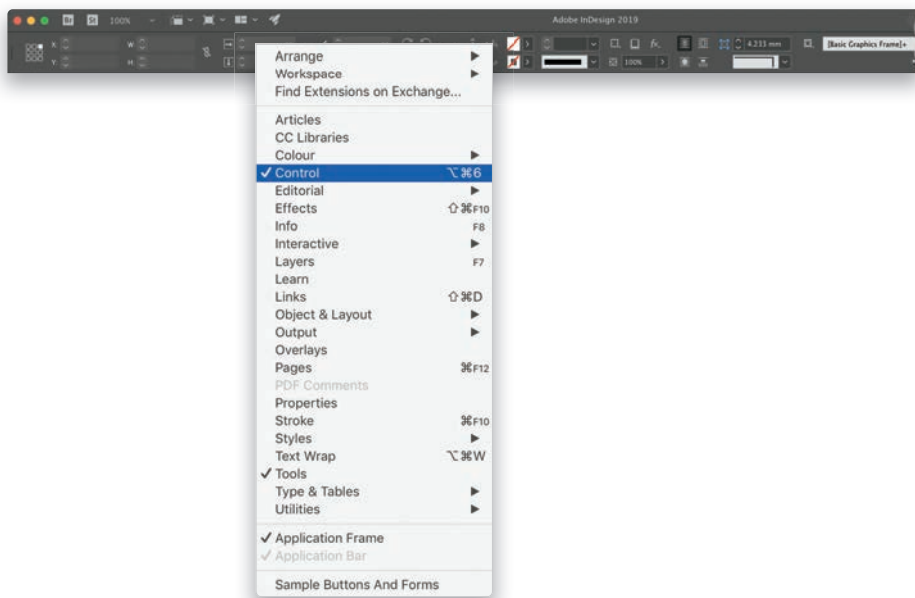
Br St 100% Adobe InDesign 2019

X Y W H

4.233 mm [Basic Graphics Frame]+ 100%

Arrange
Workspace
Find Extensions on Exchange...

Articles
CC Libraries
Colour
✓ Control ⌥⌘6
Editorial
Effects ⇧⌘F10
Info F8
Interactive
Layers F7
Learn
Links ⇧⌘D
Object & Layout
Output
Overlays
Pages ⌘F12
PDF Comments
Properties
Stroke ⌘F10
Styles
Text Wrap ⌥⌘W
✓ Tools
Type & Tables
Utilities

✓ Application Frame
✓ Application Bar

Sample Buttons And Forms